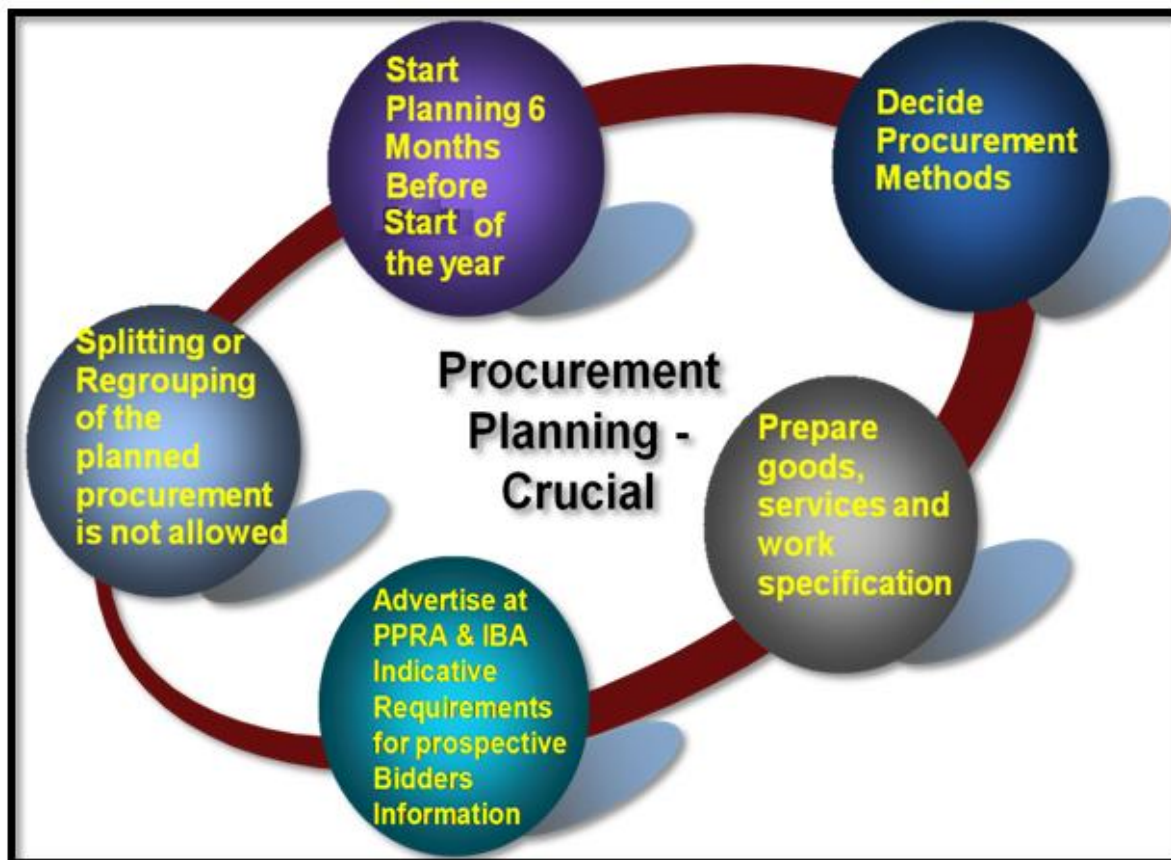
Start Planning 6 Months Before Start of the year

Decide Procurement Methods

Splitting or Regrouping of the planned procurement is not allowed

Procurement Planning - Crucial

Prepare goods, services and work specification

Advertise at PPRA & IBA Indicative Requirements for prospective Bidders Information